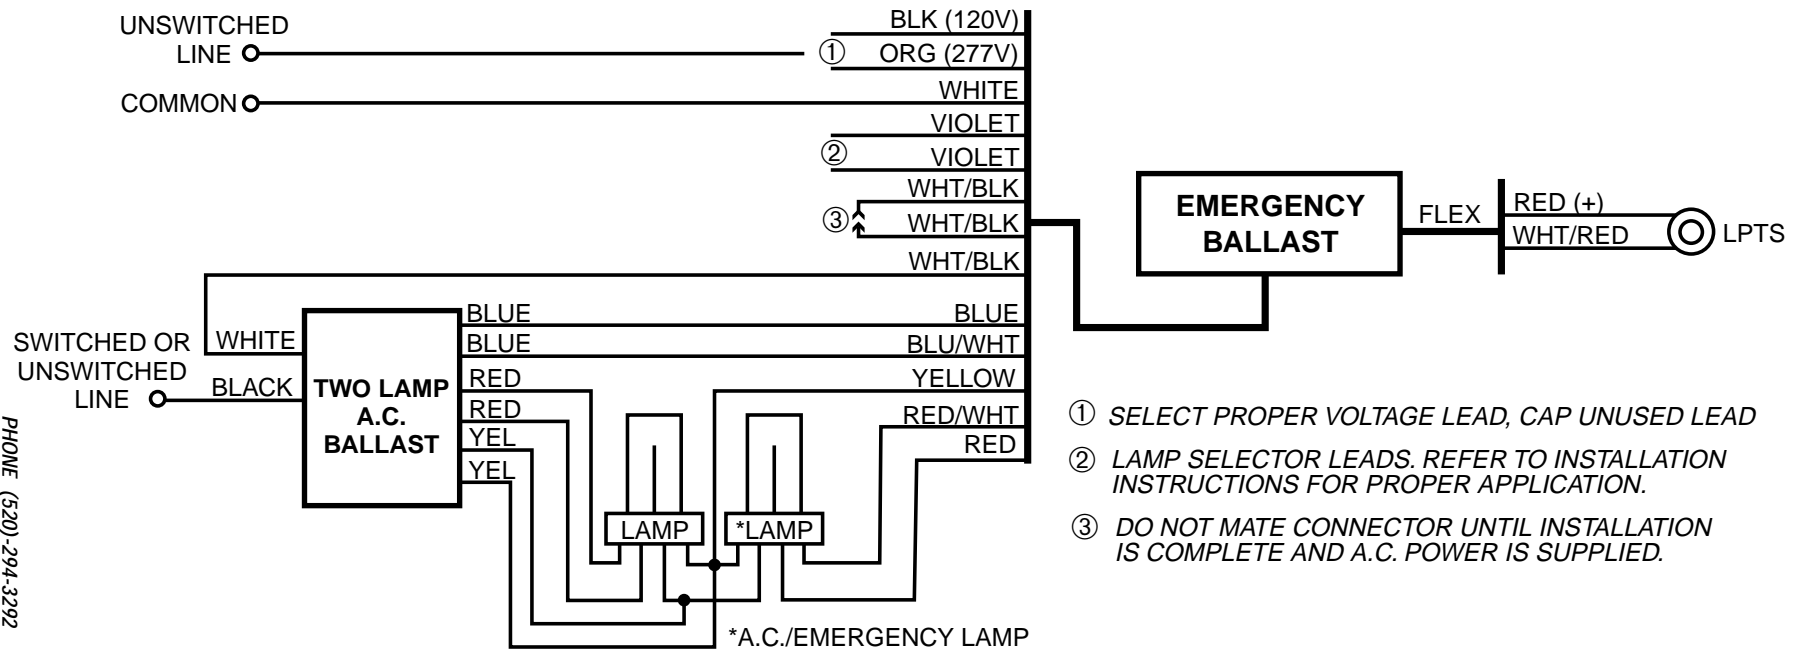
UNSWITCHED LINE

COMMON

BLK (120V)

①

ORG (277V)

WHITE

VIOLET

②

VIOLET

WHT/BLK

③

WHT/BLK

WHT/BLK

EMERGENCY BALLAST

FLEX

RED (+)

WHT/RED

LPTS

SWITCHED OR UNSWITCHED LINE

WHITE

BLACK

TWO LAMP A.C. BALLAST

BLUE

BLUE

RED

RED

YEL

YEL

BLUE

BLU/WHT

YELLOW

RED/WHT

RED

LAMP

*LAMP

*A.C./EMERGENCY LAMP

① SELECT PROPER VOLTAGE LEAD, CAP UNUSED LEAD

② LAMP SELECTOR LEADS. REFER TO INSTALLATION INSTRUCTIONS FOR PROPER APPLICATION.

③ DO NOT MATE CONNECTOR UNTIL INSTALLATION IS COMPLETE AND A.C. POWER IS SUPPLIED.

PHONE (520)-294-3292